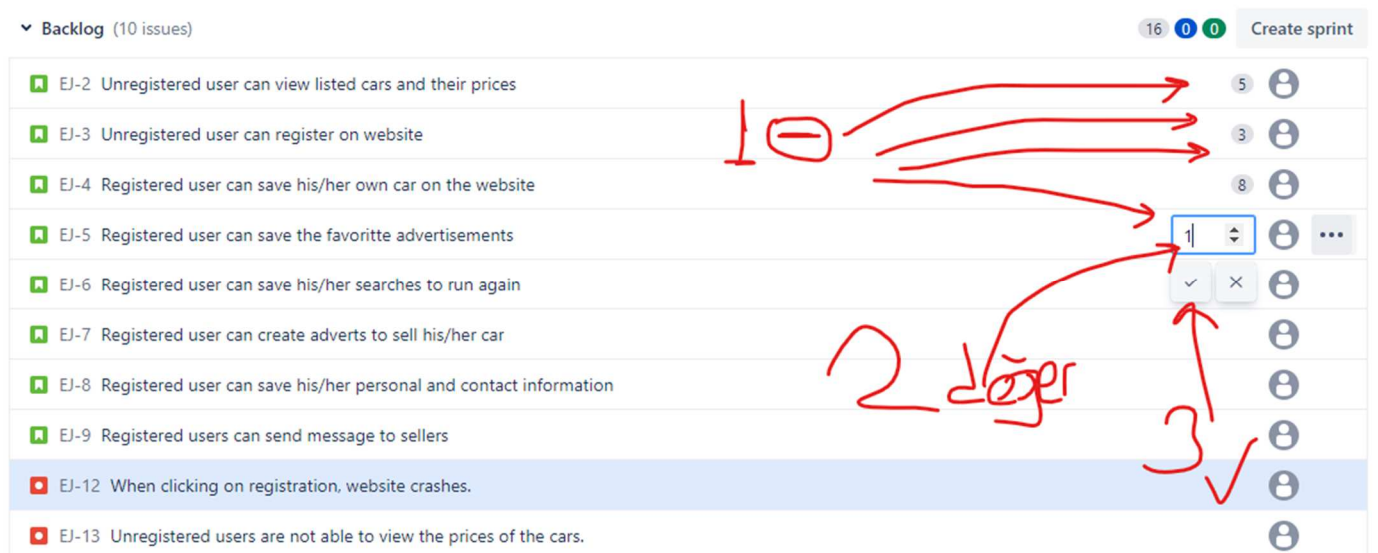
Backlog (10 issues)

16 0 0 Create sprint

EJ-2 Unregistered user can view listed cars and their prices 5

EJ-3 Unregistered user can register on website 3

EJ-4 Registered user can save his/her own car on the website 8

EJ-5 Registered user can save the favoritte advertisements 1

EJ-6 Registered user can save his/her searches to run again

EJ-7 Registered user can create adverts to sell his/her car

EJ-8 Registered user can save his/her personal and contact information

EJ-9 Registered users can send message to sellers

EJ-12 When clicking on registration, website crashes.

EJ-13 Unregistered users are not able to view the prices of the cars.

1

2 değer

3